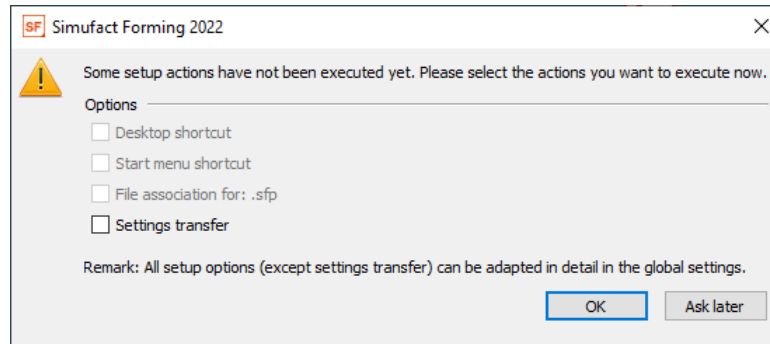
SF Simufact Forming 2022

Some setup actions have not been executed yet. Please select the actions you want to execute now.

Options

Desktop shortcut

Start menu shortcut

File association for: .sfp

Settings transfer

Remark: All setup options (except settings transfer) can be adapted in detail in the global settings.

OK

Ask later